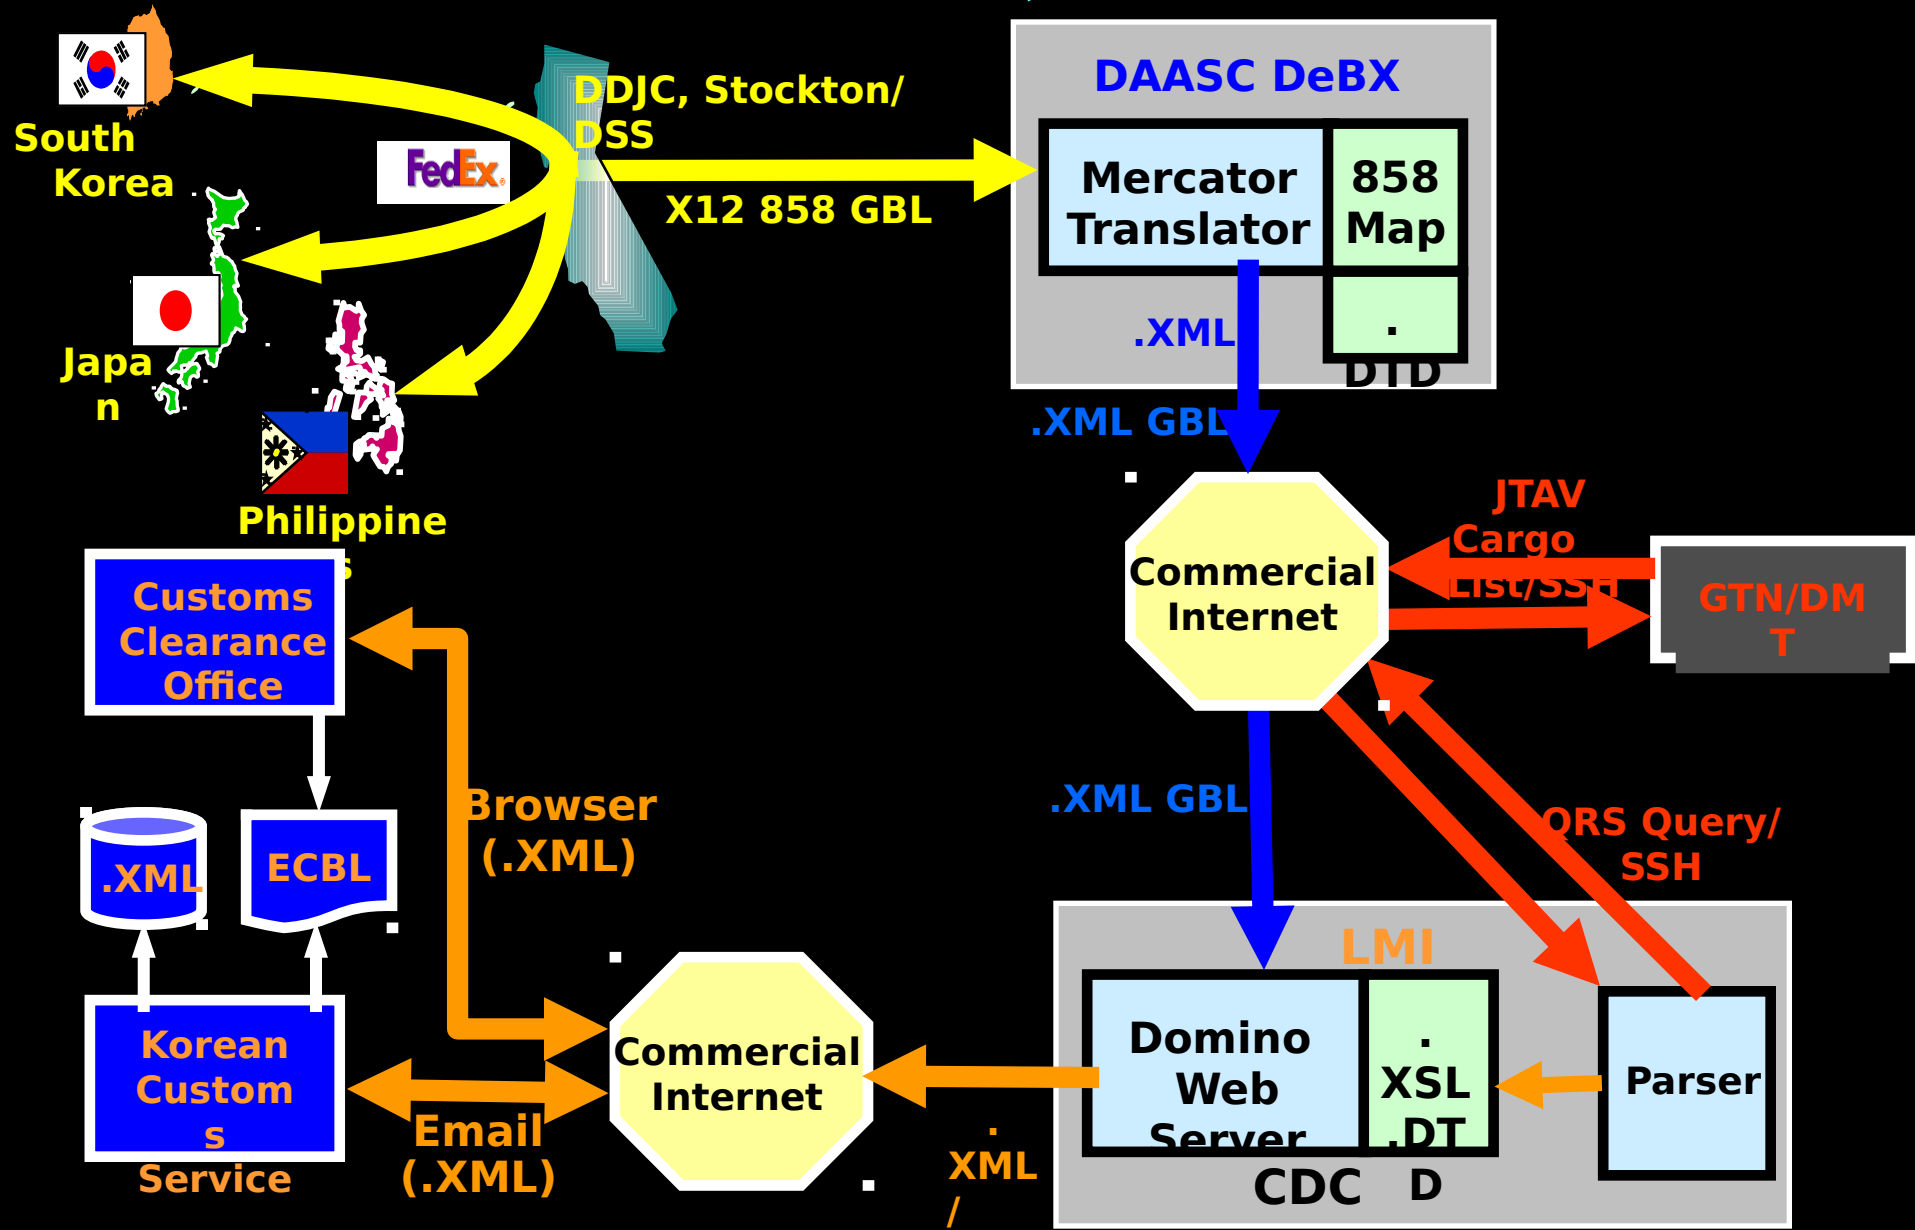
South Korea

FedEx

DDJC, Stockton/ DSS

X12 858 GBL

DAASC DeBX

Mercator Translator

858 Map

.XML

. DTD

Japa n

Philippine s

.XML GBL

Commercial Internet

JTAV Cargo List/SSH

GTN/DM T

Customs Clearance Office

Browser (.XML)

.XML GBL

QRS Query/ SSH

.XML

ECBL

LMI

Korean Custom s Service

Commercial Internet

Domino Web Server

. XSL .DT D

Parser

Email (.XML)

. XML /

CDC